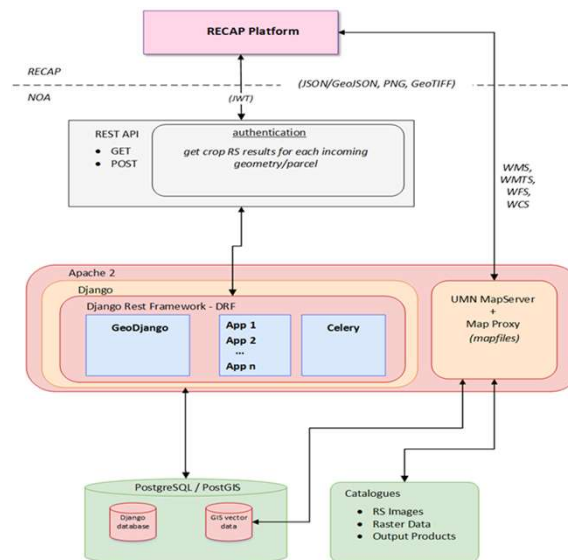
RECAP Platform

RECAP

NOA

(JSON/GeoJSON, PNG, GeoTIFF)

(JWT)

REST API
- GET
- POST

authentication

get crop RS results for each incoming geometry/parcel

WMS, WMTS, WFS, WCS

Apache 2

Django

Django Rest Framework - DRF

GeoDjango

App 1
App 2
...
App n

Celery

UMN MapServer
+
Map Proxy
(mapfiles)

PostgreSQL / PostGIS

Django database

GIS vector data

Catalogues
- RS Images
- Raster Data
- Output Products